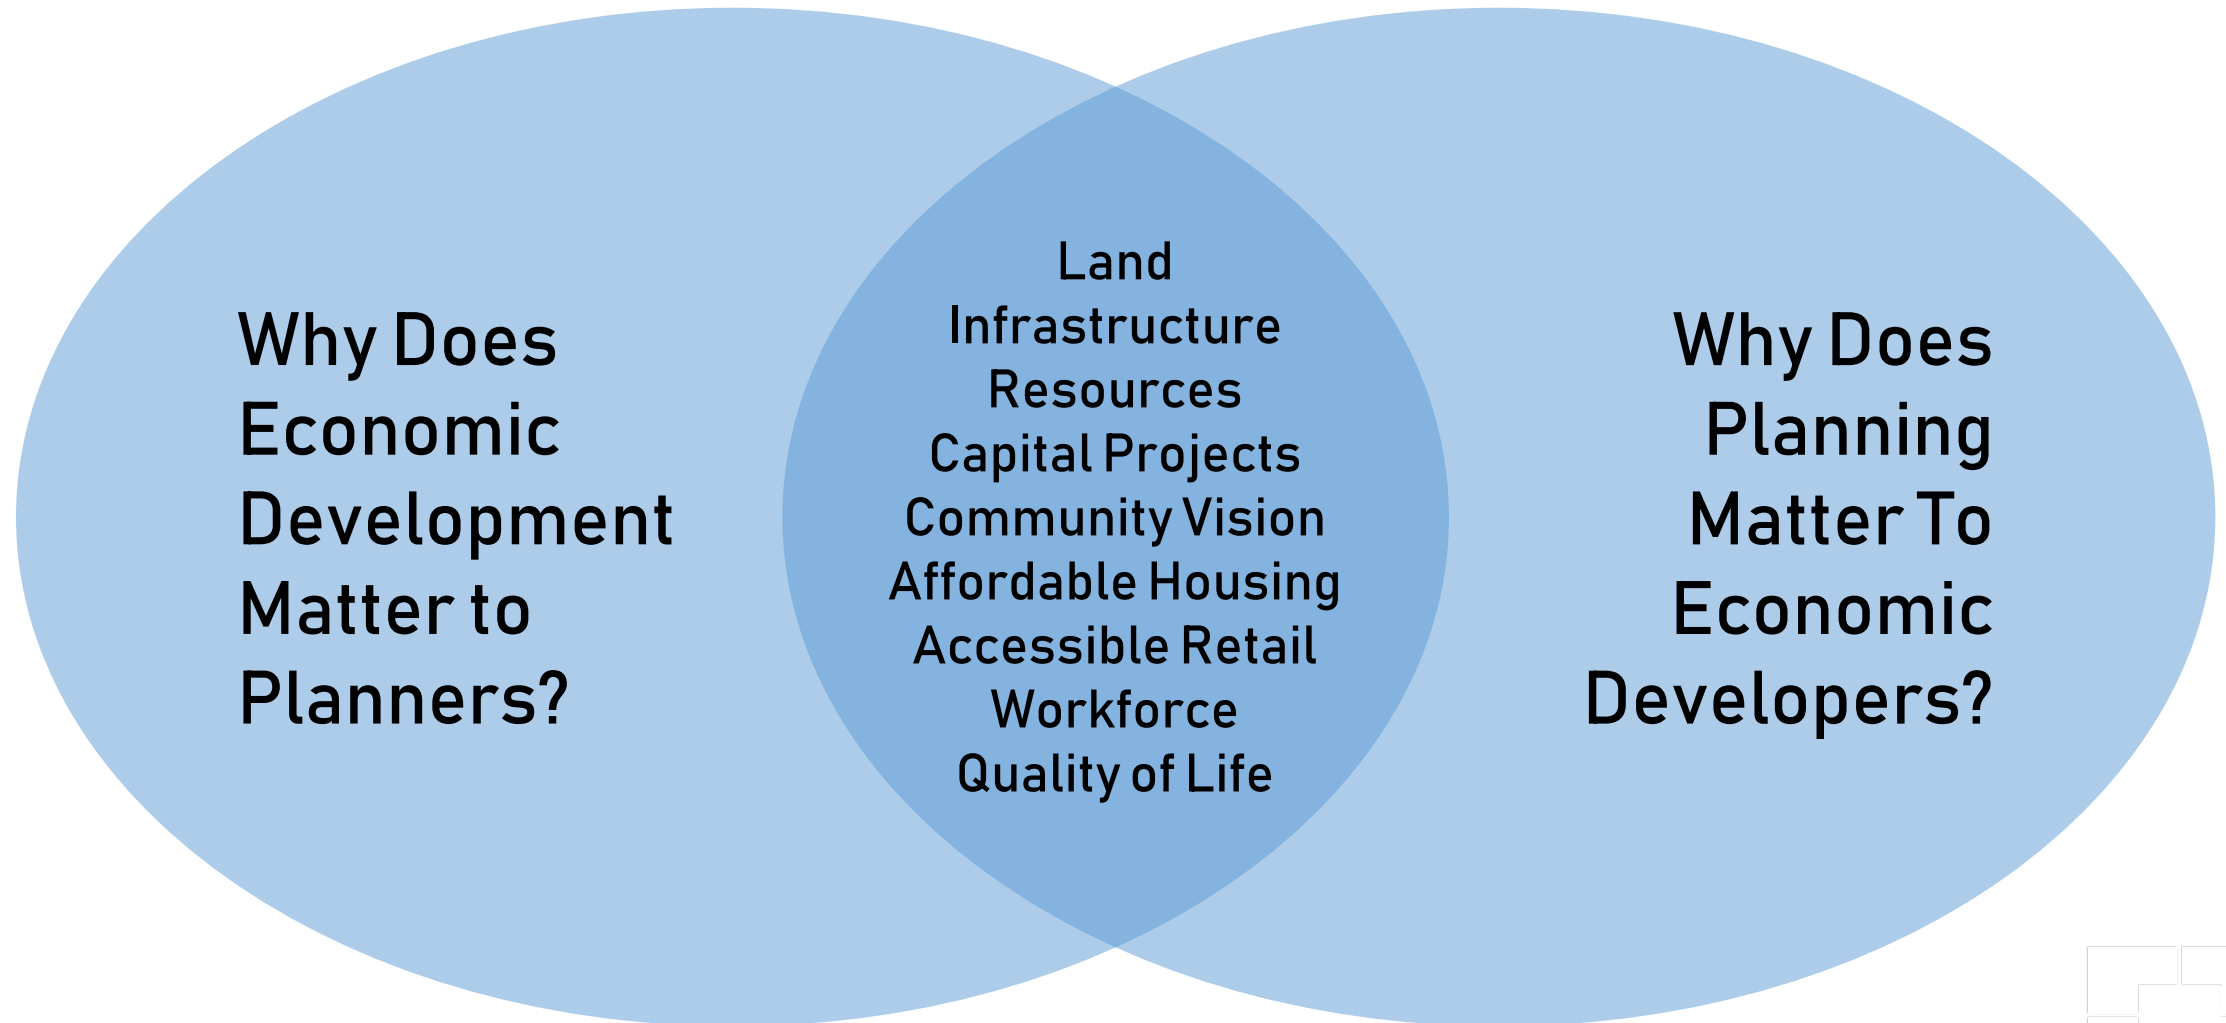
Why Does Economic Development Matter to Planners?

Land
Infrastructure
Resources
Capital Projects
Community Vision
Affordable Housing
Accessible Retail
Workforce
Quality of Life

Why Does Planning Matter To Economic Developers?